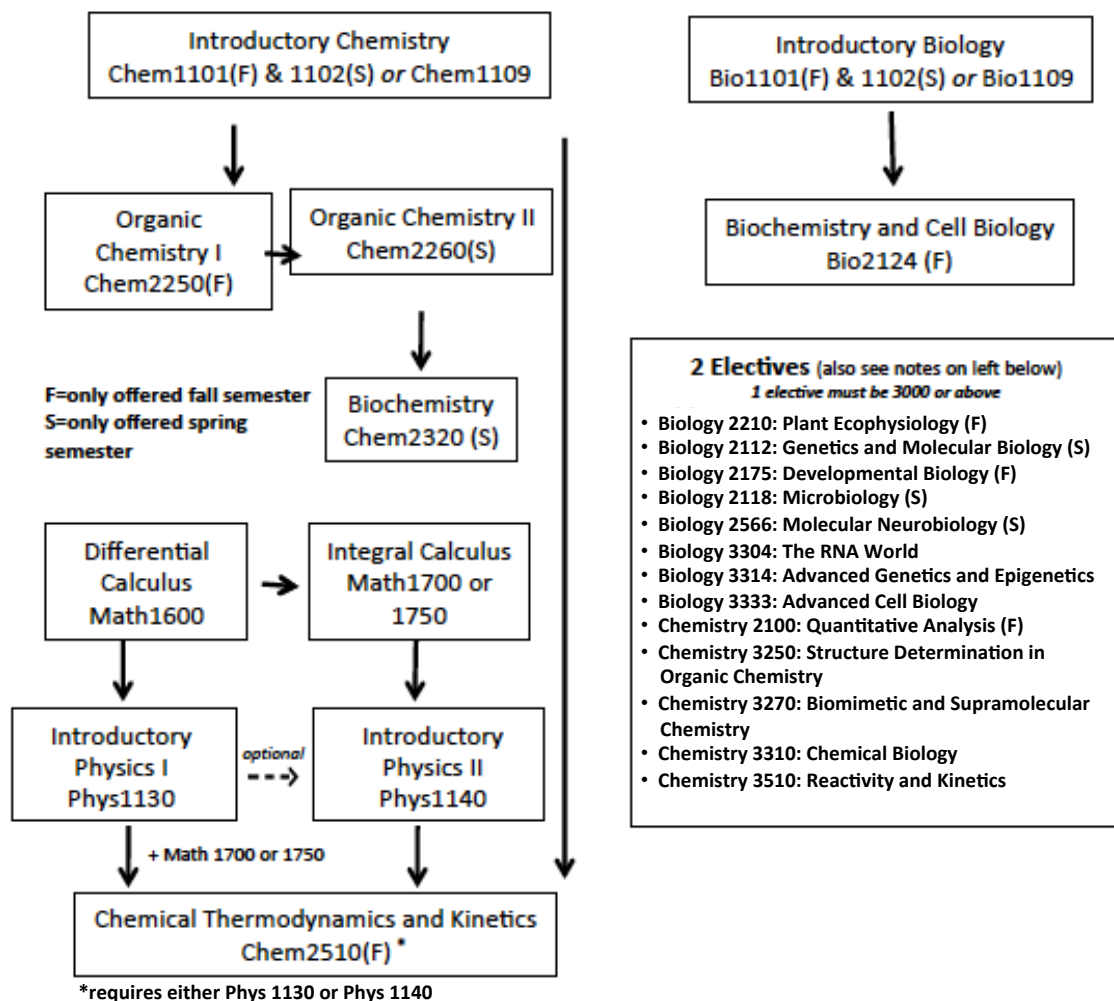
Introductory Chemistry
Chem1101(F) & 1102(S) *or* Chem1109

Organic Chemistry I
Chem2250(F)

Organic Chemistry II
Chem2260(S)

F=only offered fall semester
S=only offered spring semester

Biochemistry
Chem2320 (S)

Differential Calculus
Math1600

Integral Calculus
Math1700 or 1750

Introductory Physics I
Phys1130

optional

Introductory Physics II
Phys1140

+ Math 1700 or 1750

Chemical Thermodynamics and Kinetics
Chem2510(F) *

*requires either Phys 1130 or Phys 1140

Introductory Biology
Bio1101(F) & 1102(S) *or* Bio1109

Biochemistry and Cell Biology
Bio2124 (F)

2 Electives (also see notes on left below)
*1 elective must be 3000 or above*

- Biology 2210: Plant Ecophysiology (F)
- Biology 2112: Genetics and Molecular Biology (S)
- Biology 2175: Developmental Biology (F)
- Biology 2118: Microbiology (S)
- Biology 2566: Molecular Neurobiology (S)
- Biology 3304: The RNA World
- Biology 3314: Advanced Genetics and Epigenetics
- Biology 3333: Advanced Cell Biology
- Chemistry 2100: Quantitative Analysis (F)
- Chemistry 3250: Structure Determination in Organic Chemistry
- Chemistry 3270: Biomimetic and Supramolecular Chemistry
- Chemistry 3310: Chemical Biology
- Chemistry 3510: Reactivity and Kinetics